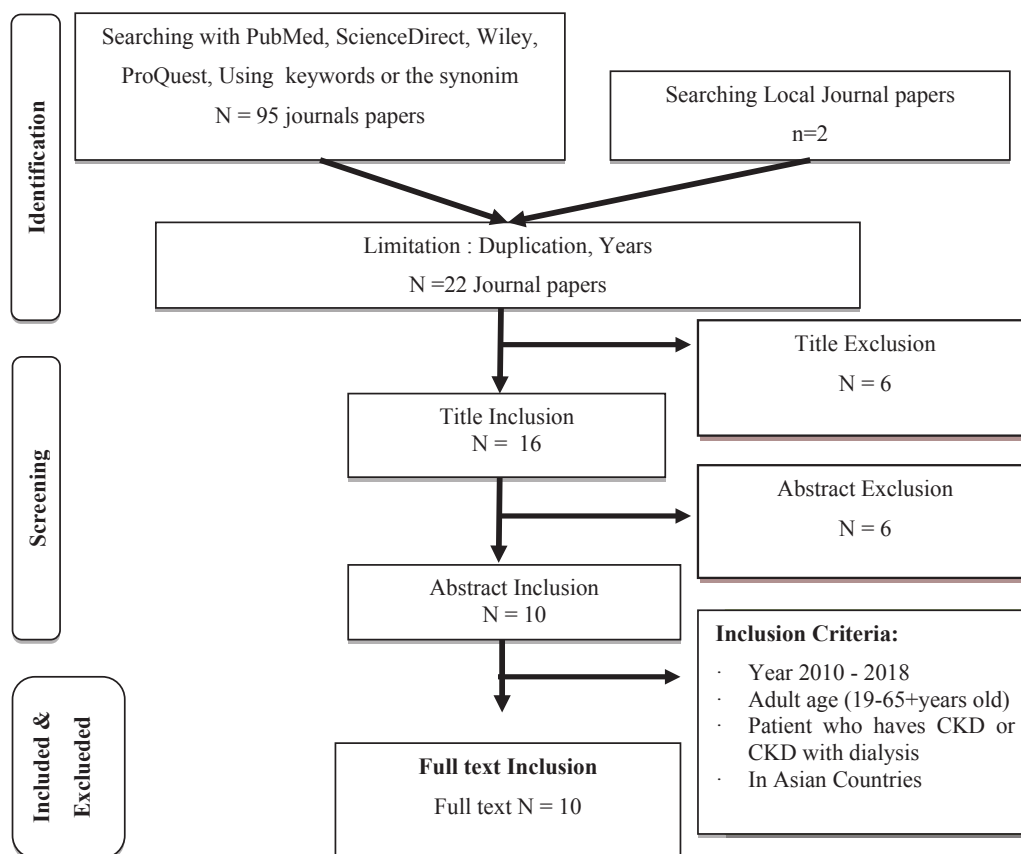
Identification

Searching with PubMed, ScienceDirect, Wiley, ProQuest, Using keywords or the synonim
N = 95 journals papers

Searching Local Journal papers
n=2

Limitation : Duplication, Years
N =22 Journal papers

Screening

Title Exclusion
N = 6

Title Inclusion
N = 16

Abstract Exclusion
N = 6

Abstract Inclusion
N = 10

Included & Excueded

Inclusion Criteria:
· Year 2010 - 2018
· Adult age (19-65+years old)
· Patient who haves CKD or CKD with dialysis
· In Asian Countries

Full text Inclusion
Full text N = 10